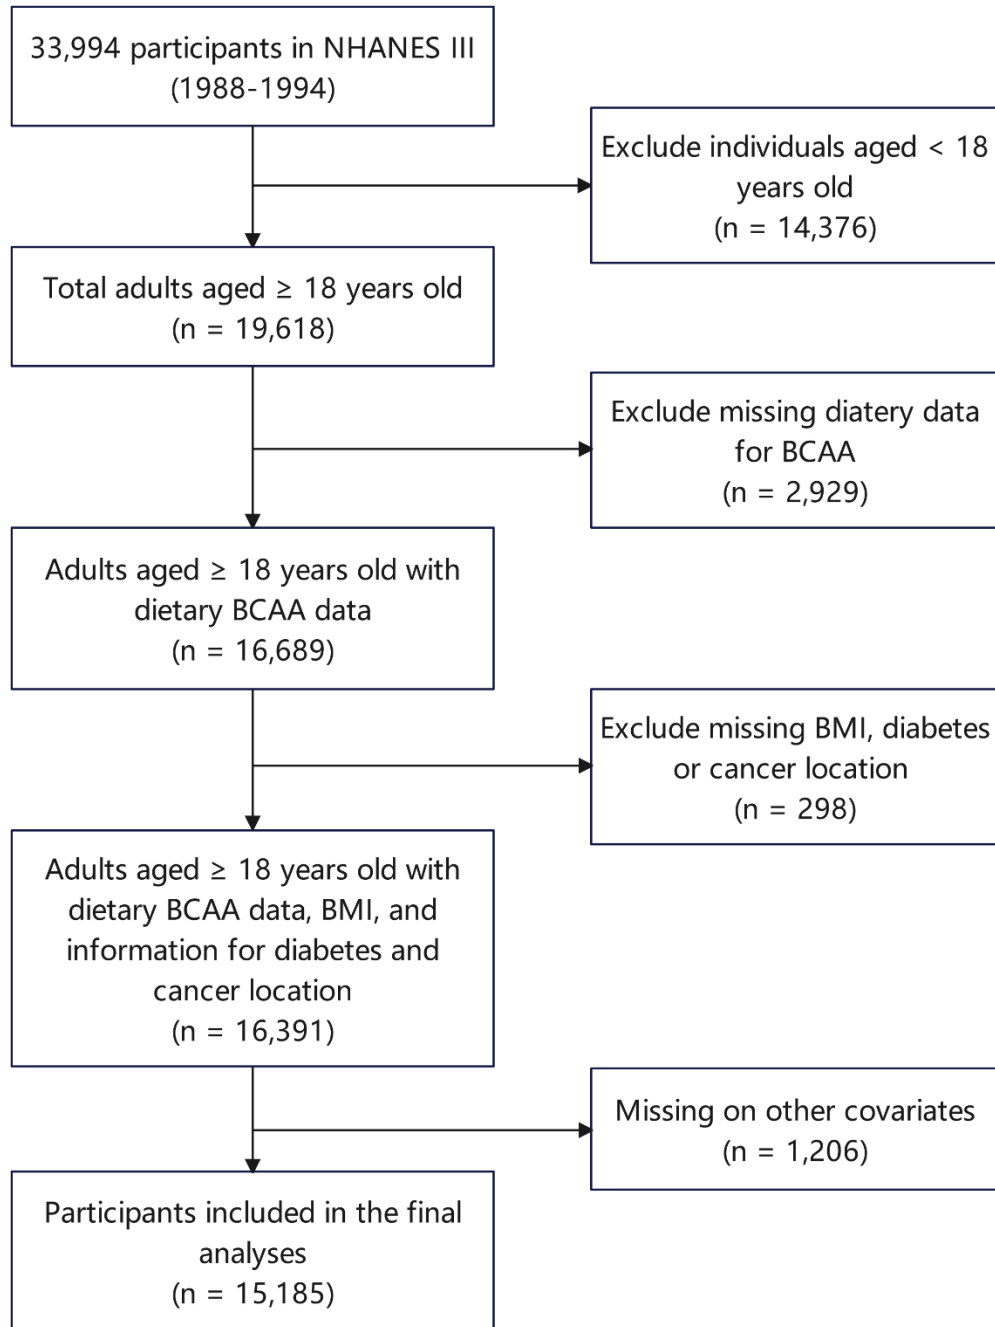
33,994 participants in NHANES III
(1988-1994)

Exclude individuals aged < 18 years old
(n = 14,376)

Total adults aged ≥ 18 years old
(n = 19,618)

Exclude missing diatery data for BCAA
(n = 2,929)

Adults aged ≥ 18 years old with dietary BCAA data
(n = 16,689)

Exclude missing BMI, diabetes or cancer location
(n = 298)

Adults aged ≥ 18 years old with dietary BCAA data, BMI, and information for diabetes and cancer location
(n = 16,391)

Missing on other covariates
(n = 1,206)

Participants included in the final analyses
(n = 15,185)